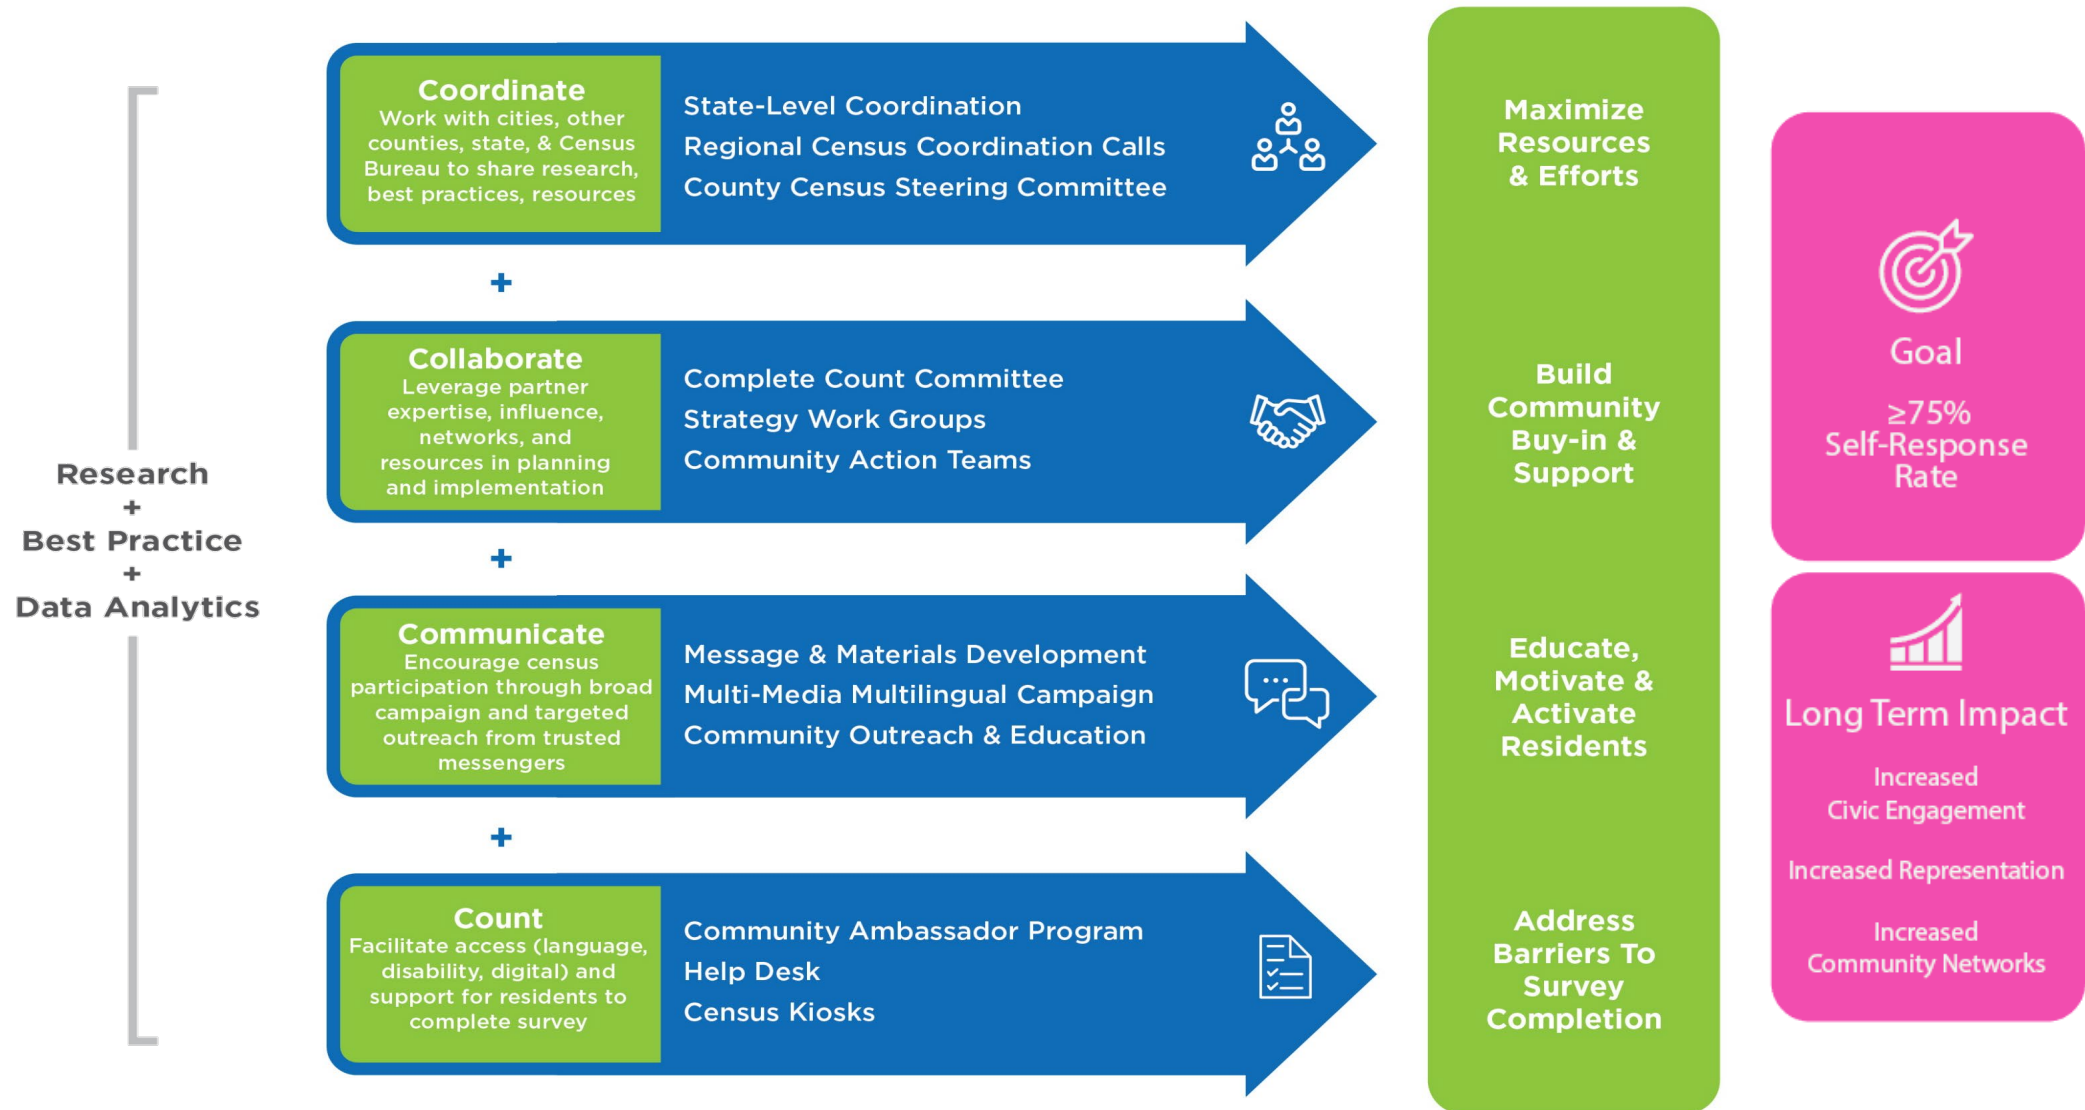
Research
+
Best Practice
+
Data Analytics

Coordinate
Work with cities, other counties, state, & Census Bureau to share research, best practices, resources

State-Level Coordination
Regional Census Coordination Calls
County Census Steering Committee

+

Collaborate
Leverage partner expertise, influence, networks, and resources in planning and implementation

Complete Count Committee
Strategy Work Groups
Community Action Teams

+

Communicate
Encourage census participation through broad campaign and targeted outreach from trusted messengers

Message & Materials Development
Multi-Media Multilingual Campaign
Community Outreach & Education

+

Count
Facilitate access (language, disability, digital) and support for residents to complete survey

Community Ambassador Program
Help Desk
Census Kiosks

Maximize Resources & Efforts

Build Community Buy-in & Support

Educate, Motivate & Activate Residents

Address Barriers To Survey Completion

Goal
≥75%
Self-Response Rate

Long Term Impact
Increased Civic Engagement
Increased Representation
Increased Community Networks